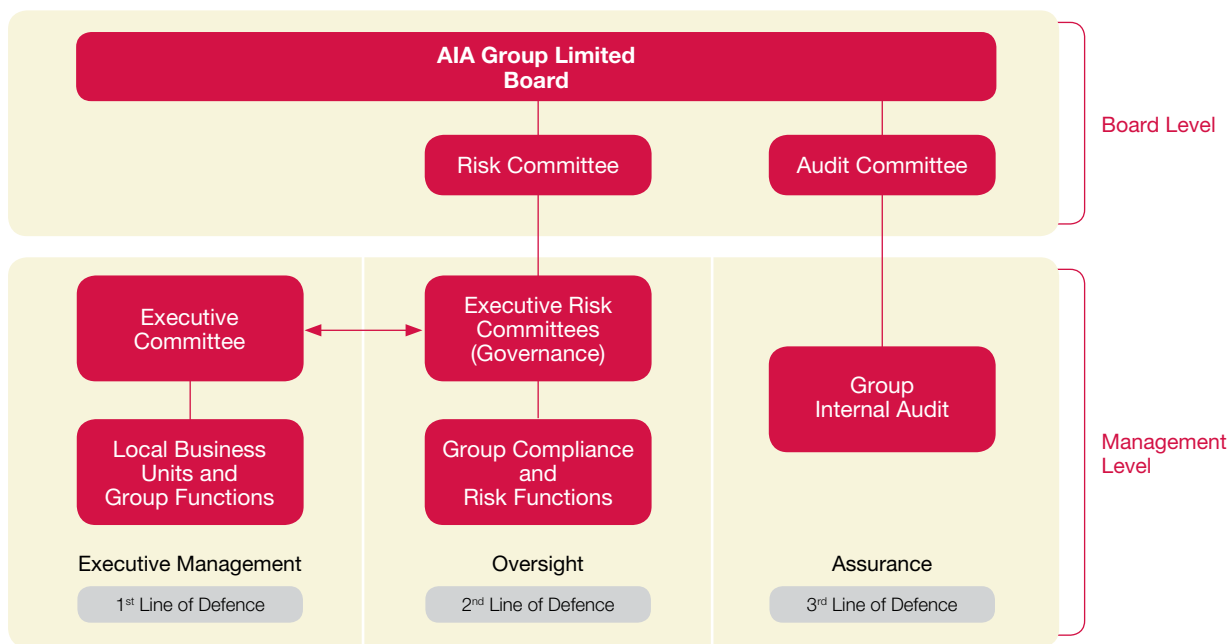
AIA Group Limited
Board

Risk Committee

Audit Committee

Board Level

Executive Committee

Executive Risk Committees (Governance)

Group Internal Audit

Local Business Units and Group Functions

Group Compliance and Risk Functions

Management Level

Executive Management

1st Line of Defence

Oversight

2nd Line of Defence

Assurance

3rd Line of Defence